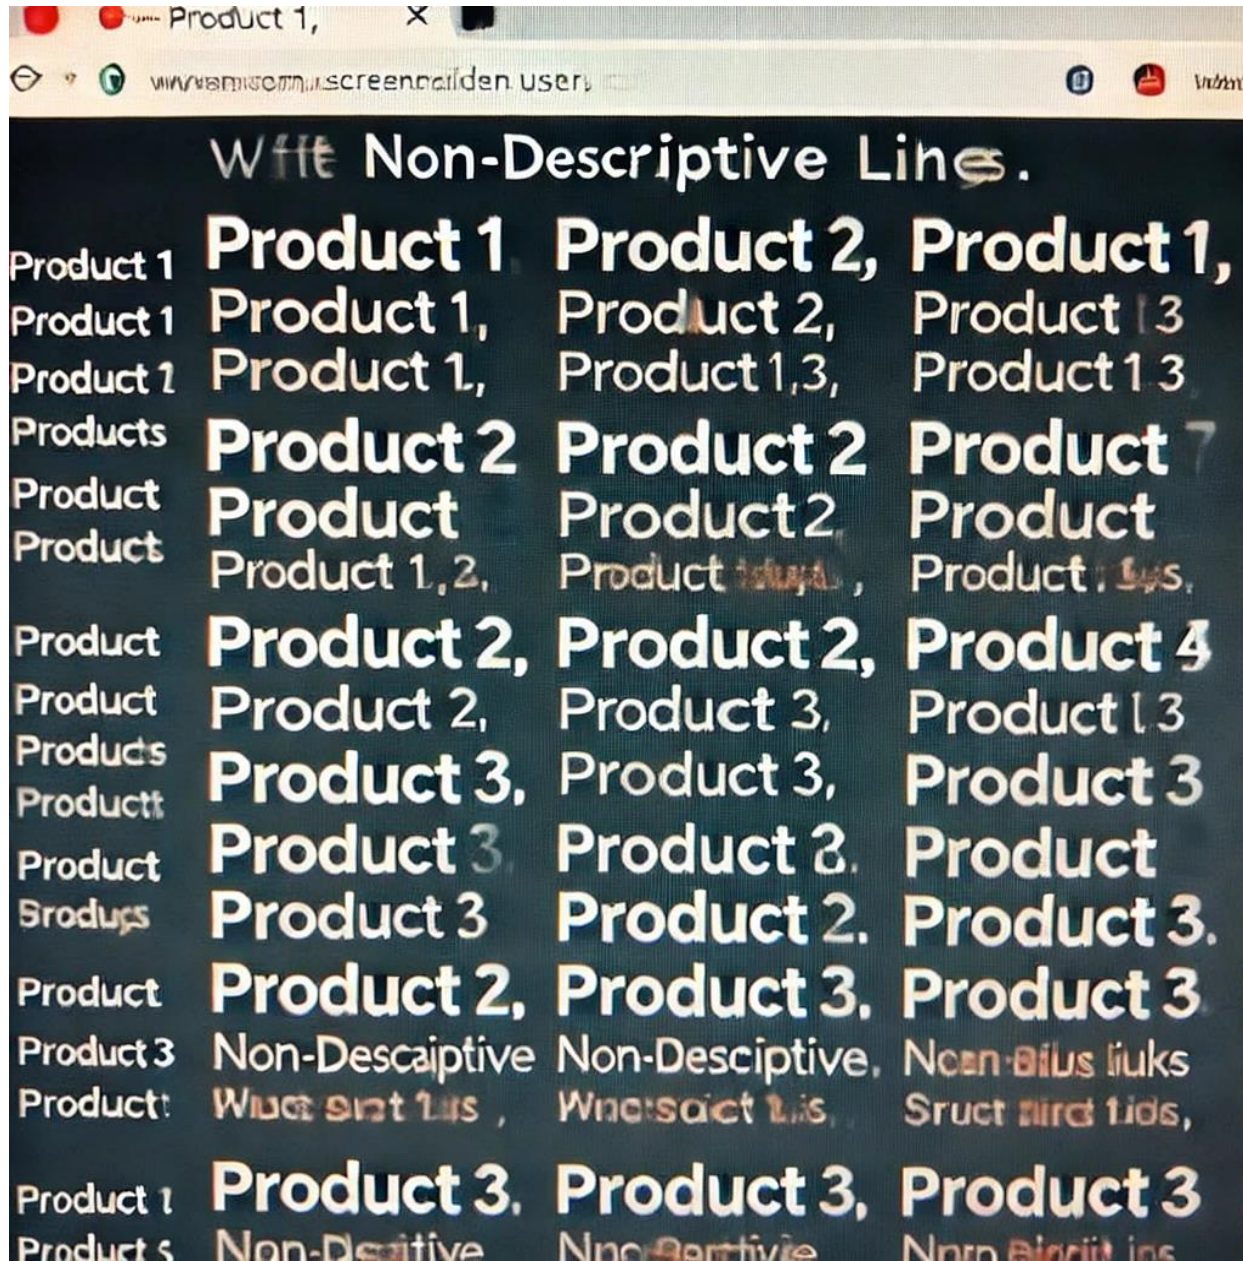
Product 1, ×

wwwamisomn.screencalden user

Wfit Non-Descriptive Lines.

Product 1 Product 1 Product 2, Product 1,
Product 1 Product 1, Product 2, Product 13
Product 1 Product 1, Product 1,3, Product 1 3
Products Product 2 Product 2 Product 7
Product Product Product 2 Product
Product Product 1,2, Product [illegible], Product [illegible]
Product Product 2, Product 2, Product 4
Product Product 2, Product 3, Product 13
Products Product 3, Product 3, Product 3
Productt Product 3 Product 3. Product
Srodugs Product 3 Product 2. Product 3.
Product Product 2, Product 3. Product 3
Product 3 Non-Descaiptive Non-Desciptive, Noen-Bius liuks
Productt Wuct sist 1us, Wnc:sdict 1is, Sruct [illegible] 1ids,
Product 1 Product 3. Product 3, Product 3
Product s Non-Dsitive Nnc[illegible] Norn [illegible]